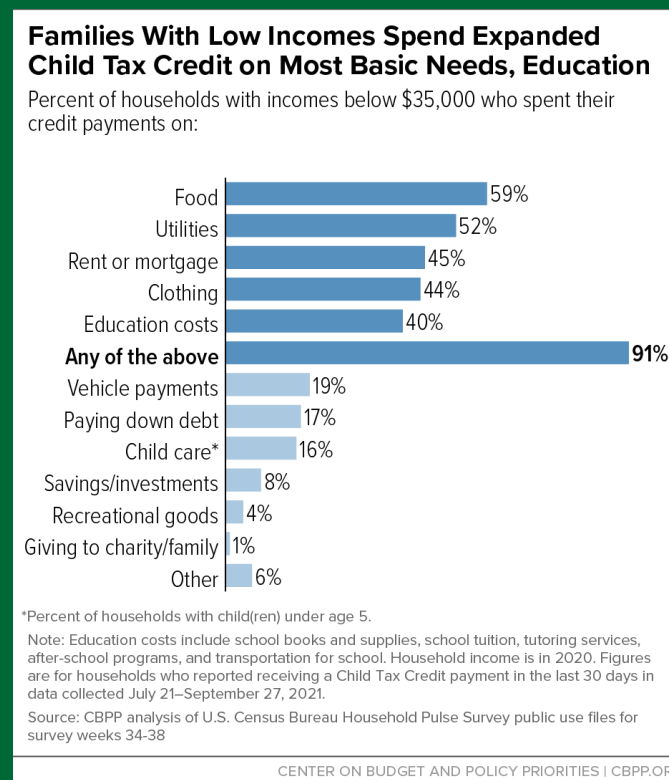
Families With Low Incomes Spend Expanded Child Tax Credit on Most Basic Needs, Education

Percent of households with incomes below \$35,000 who spent their credit payments on:

Food 59%
Utilities 52%
Rent or mortgage 45%
Clothing 44%
Education costs 40%
Any of the above 91%
Vehicle payments 19%
Paying down debt 17%
Child care* 16%
Savings/investments 8%
Recreational goods 4%
Giving to charity/family 1%
Other 6%

*Percent of households with child(ren) under age 5.

Note: Education costs include school books and supplies, school tuition, tutoring services, after-school programs, and transportation for school. Household income is in 2020. Figures are for households who reported receiving a Child Tax Credit payment in the last 30 days in data collected July 21–September 27, 2021.

Source: CBPP analysis of U.S. Census Bureau Household Pulse Survey public use files for survey weeks 34-38

CENTER ON BUDGET AND POLICY PRIORITIES | CBPP.OR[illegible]